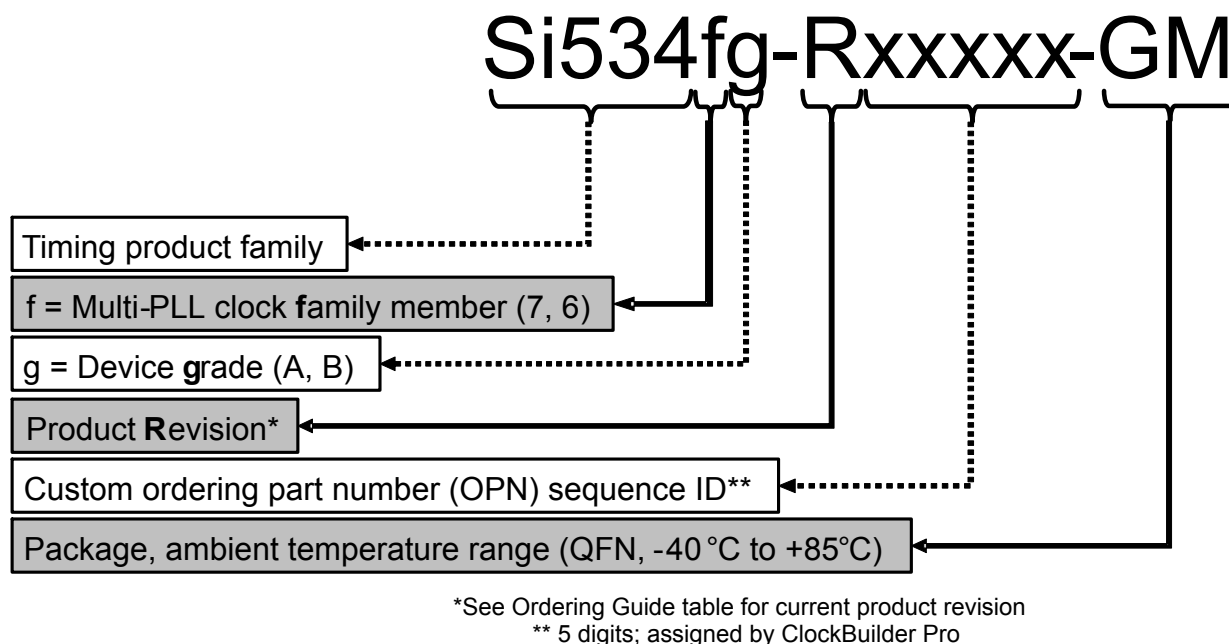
Si534fg-Rxxxxx-GM

Timing product family

f = Multi-PLL clock **f**amily member (7, 6)

g = Device **g**rade (A, B)

Product **R**evision*

Custom ordering part number (OPN) sequence ID**

Package, ambient temperature range (QFN, -40 °C to +85°C)

*See Ordering Guide table for current product revision
** 5 digits; assigned by ClockBuilder Pro